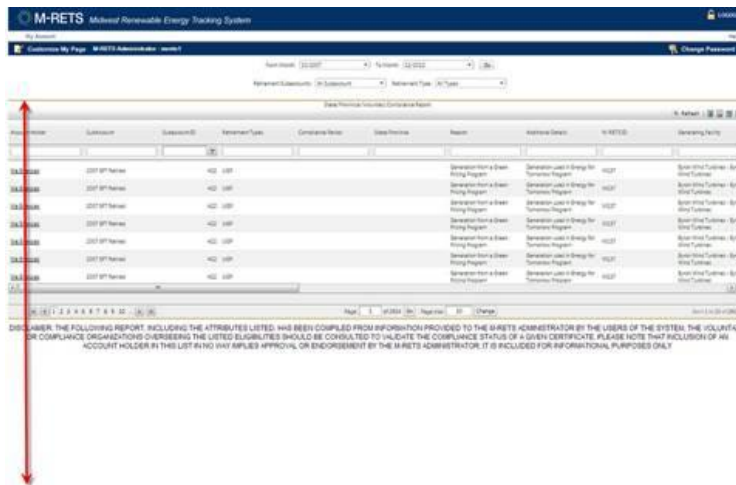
M-RETS Midwest Renewable Energy Tracking System

My Account

Customize My Page  M-RETS Administrator - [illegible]

Change Password

From Month: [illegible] To Month: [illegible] Go

Retirement Subaccounts: All Subaccount  Retirement Type: All Types

State/Provincial/Voluntary Compliance Report

Account Holder | Subaccount | Subaccount ID | Retirement Types | Compliance Period | State/Province | Reason | Additional Details | M-RETS ID | Generating Facility

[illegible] | 2007 RPT Retired | 422 | USP | | | Generation from a Green Pricing Program | Generation used in Energy for Tomorrow Program | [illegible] | Byron Wind Turbines - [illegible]

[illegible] | 2007 RPT Retired | 422 | USP | | | Generation from a Green Pricing Program | Generation used in Energy for Tomorrow Program | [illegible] | Byron Wind Turbines - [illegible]

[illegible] | 2007 RPT Retired | 422 | USP | | | Generation from a Green Pricing Program | Generation used in Energy for Tomorrow Program | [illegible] | Byron Wind Turbines - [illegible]

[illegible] | 2007 RPT Retired | 422 | USP | | | Generation from a Green Pricing Program | Generation used in Energy for Tomorrow Program | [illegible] | Byron Wind Turbines - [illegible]

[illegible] | 2007 RPT Retired | 422 | USP | | | Generation from a Green Pricing Program | Generation used in Energy for Tomorrow Program | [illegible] | Byron Wind Turbines - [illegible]

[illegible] | 2007 RPT Retired | 422 | USP | | | Generation from a Green Pricing Program | Generation used in Energy for Tomorrow Program | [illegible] | Byron Wind Turbines - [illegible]

1 2 3 4 5 6 7 8 9 10 ...  Page 1 of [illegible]  Page size: 10  Change

DISCLAIMER: THE FOLLOWING REPORT, INCLUDING THE ATTRIBUTES LISTED, HAS BEEN COMPILED FROM INFORMATION PROVIDED TO THE M-RETS ADMINISTRATOR BY THE USERS OF THE SYSTEM. THE VOLUNTA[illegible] OR COMPLIANCE ORGANIZATIONS OVERSEEING THE LISTED ELIGIBILITIES SHOULD BE CONSULTED TO VALIDATE THE COMPLIANCE STATUS OF A GIVEN CERTIFICATE. PLEASE NOTE THAT INCLUSION OF AN ACCOUNT HOLDER IN THIS LIST IN NO WAY IMPLIES APPROVAL OR ENDORSEMENT BY THE M-RETS ADMINISTRATOR. IT IS INCLUDED FOR INFORMATIONAL PURPOSES ONLY.